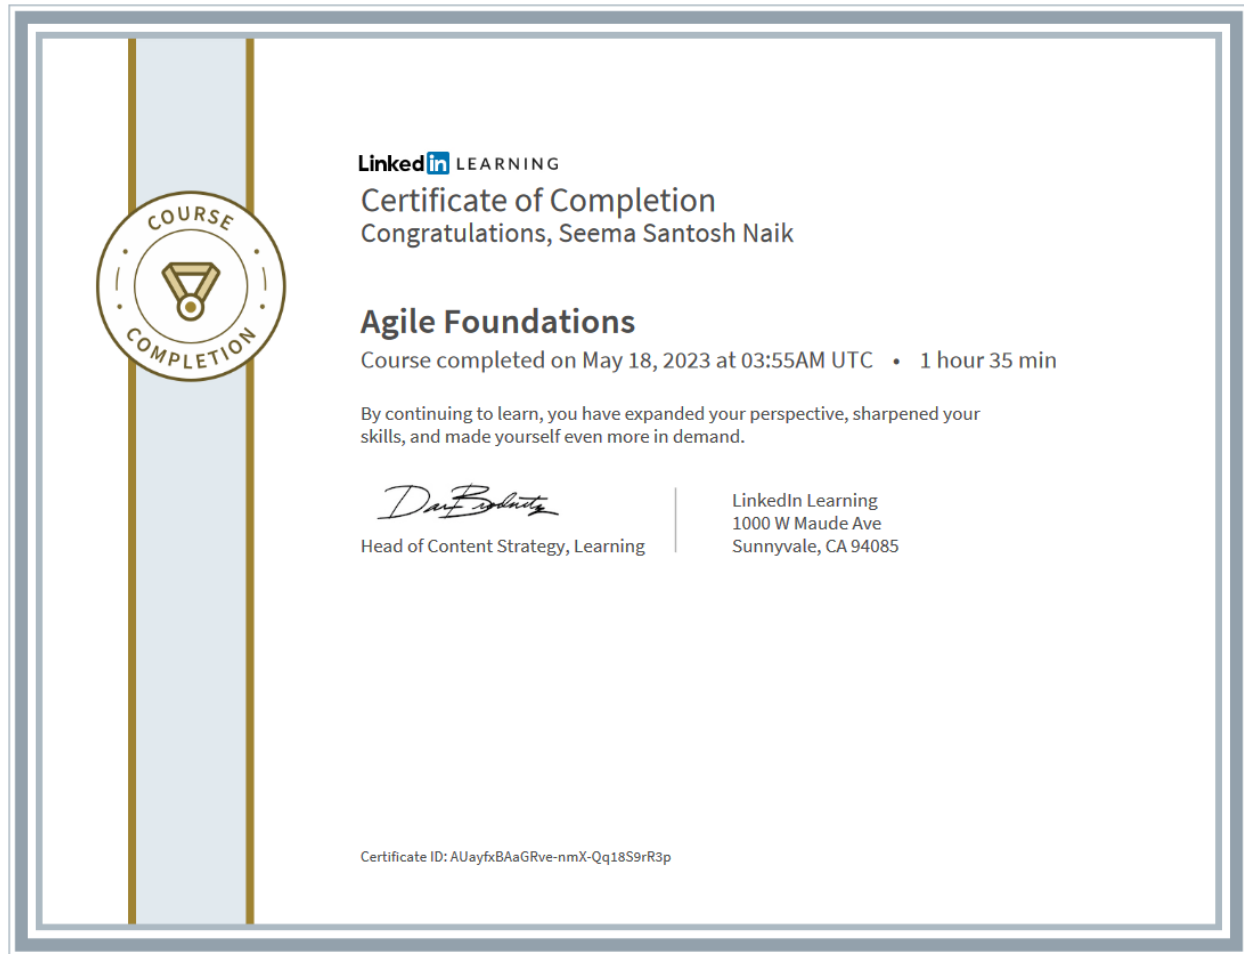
COURSE COMPLETION

Linked in LEARNING

Certificate of Completion

Congratulations, Seema Santosh Naik

Agile Foundations

Course completed on May 18, 2023 at 03:55AM UTC • 1 hour 35 min

By continuing to learn, you have expanded your perspective, sharpened your skills, and made yourself even more in demand.

Head of Content Strategy, Learning

LinkedIn Learning
1000 W Maude Ave
Sunnyvale, CA 94085

Certificate ID: AUayfxBAaGRve-nmX-Qq18S9rR3p